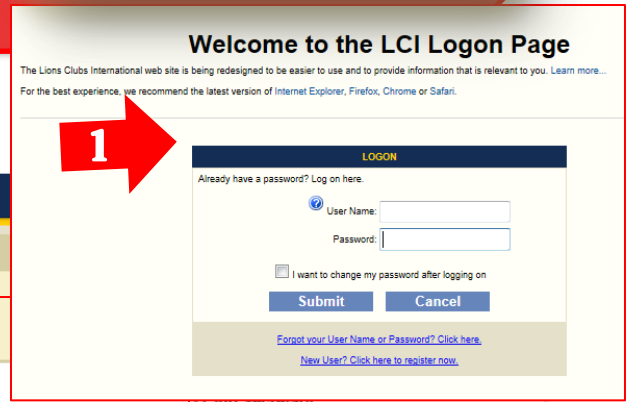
Welcome to the LCI Logon Page

The Lions Clubs International web site is being redesigned to be easier to use and to provide information that is relevant to you. Learn more...

For the best experience, we recommend the latest version of Internet Explorer, Firefox, Chrome or Safari.

1

LOGON

Already have a password? Log on here.

User Name:

Password:

I want to change my password after logging on

Submit

Cancel

Forgot your User Name or Password? Click here.

New User? Click here to register now.